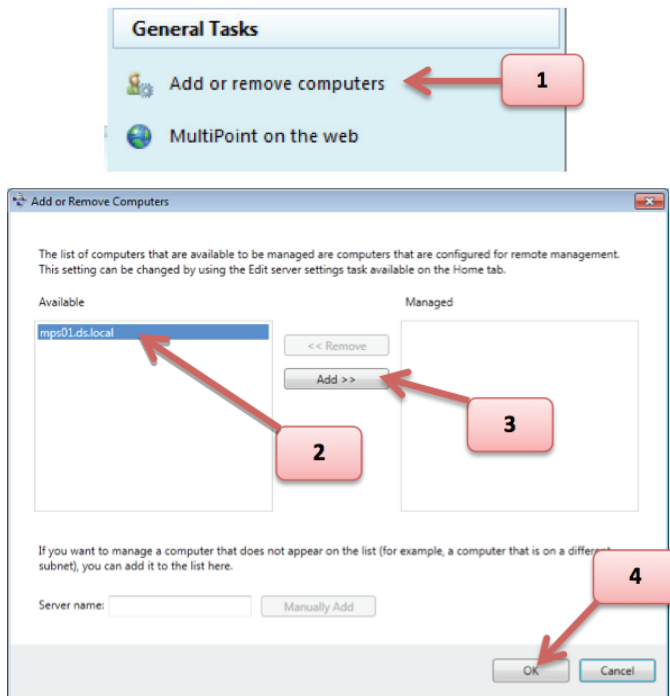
General Tasks

Add or remove computers

1

MultiPoint on the web

Add or Remove Computers

The list of computers that are available to be managed are computers that are configured for remote management. This setting can be changed by using the Edit server settings task available on the Home tab.

Available

Managed

mps01.ds.local

<< Remove

Add >>

3

2

If you want to manage a computer that does not appear on the list (for example, a computer that is on a differe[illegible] subnet), you can add it to the list here.

4

Server name:

Manually Add

OK

Cancel